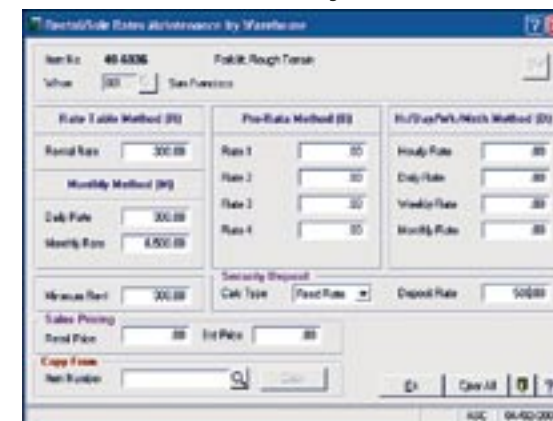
Rental/Sale Rates Maintenance by Warehouse

Item No 40-6306 Forklift, Rough Terrain
Whse 001 San Francisco

Rate Table Method (R)
Rental Rate 300.00

Monthly Method (M)
Daily Rate 300.00
Monthly Rate 6,500.00

Pro-Rata Method (E)
Rate 1 .00
Rate 2 .00
Rate 3 .00
Rate 4 .00

Hr/Day/Wk/Mnth Method (D)
Hourly Rate .00
Daily Rate .00
Weekly Rate .00
Monthly Rate .00

Minimum Rent 300.00

Security Deposit
Calc Type Fixed Rate
Deposit Rate 500.00

Sales Pricing
Retail Price .00 Est Price .00

Copy From
Item Number

Ok Save All

ASC 04/02/200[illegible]